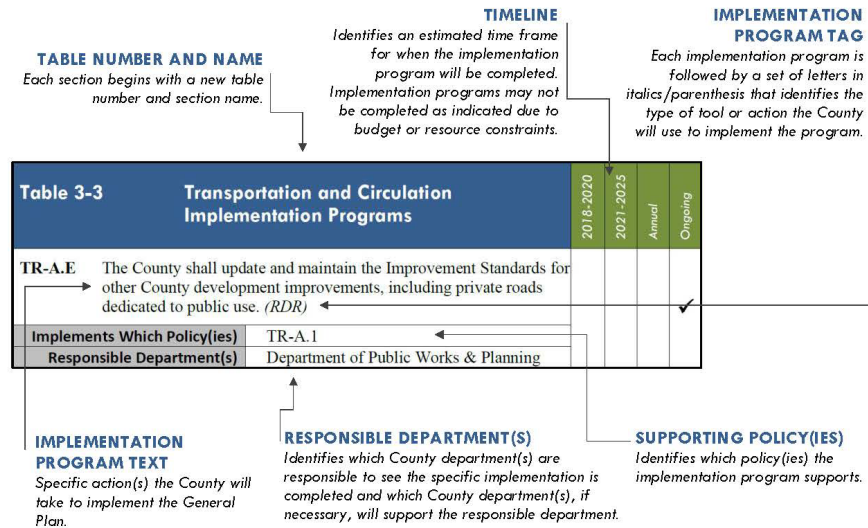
TABLE NUMBER AND NAME
Each section begins with a new table number and section name.

TIMELINE
Identifies an estimated time frame for when the implementation program will be completed. Implementation programs may not be completed as indicated due to budget or resource constraints.

IMPLEMENTATION PROGRAM TAG
Each implementation program is followed by a set of letters in italics/parenthesis that identifies the type of tool or action the County will use to implement the program.

| Table 3-3 | Transportation and Circulation Implementation Programs | 2018-2020 | 2021-2025 | Annual | Ongoing |
|---|---|---|---|---|---|
| TR-A.E | The County shall update and maintain the Improvement Standards for other County development improvements, including private roads dedicated to public use. *(RDR)* | | | | ✓ |
| Implements Which Policy(ies) | TR-A.1 | | | | |
| Responsible Department(s) | Department of Public Works & Planning | | | | |

IMPLEMENTATION PROGRAM TEXT
Specific action(s) the County will take to implement the General Plan.

RESPONSIBLE DEPARTMENT(S)
Identifies which County department(s) are responsible to see the specific implementation is completed and which County department(s), if necessary, will support the responsible department.

SUPPORTING POLICY(IES)
Identifies which policy(ies) the implementation program supports.